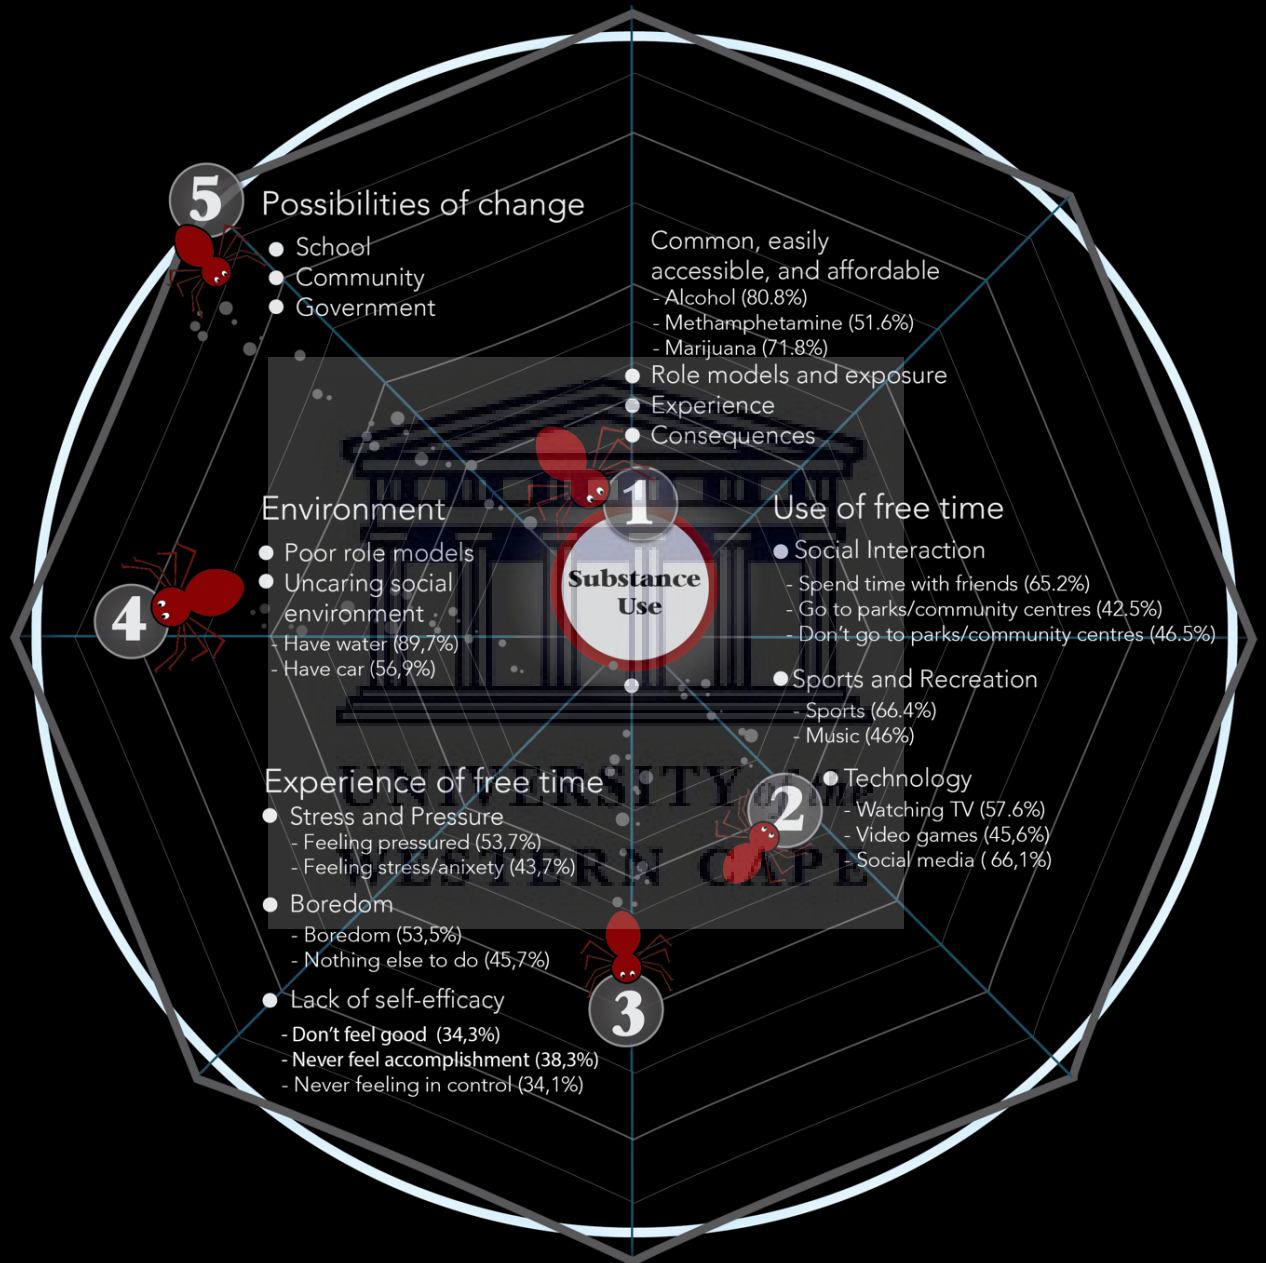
5 Possibilities of change
School
Community
Government

Common, easily accessible, and affordable
- Alcohol (80.8%)
- Methamphetamine (51.6%)
- Marijuana (71.8%)
Role models and exposure
Experience
Consequences

1

Environment
Poor role models
Uncaring social environment
- Have water (89,7%)
- Have car (56,9%)

4

Substance Use

Use of free time
Social Interaction
- Spend time with friends (65.2%)
- Go to parks/community centres (42.5%)
- Don't go to parks/community centres (46.5%)
Sports and Recreation
- Sports (66.4%)
- Music (46%)
Technology
- Watching TV (57.6%)
- Video games (45,6%)
- Social media ( 66,1%)

2

Experience of free time
Stress and Pressure
- Feeling pressured (53,7%)
- Feeling stress/anixety (43,7%)
Boredom
- Boredom (53,5%)
- Nothing else to do (45,7%)
Lack of self-efficacy
- Don't feel good (34,3%)
- Never feel accomplishment (38,3%)
- Never feeling in control (34,1%)

3

UNIVERSITY of the
WESTERN CAPE